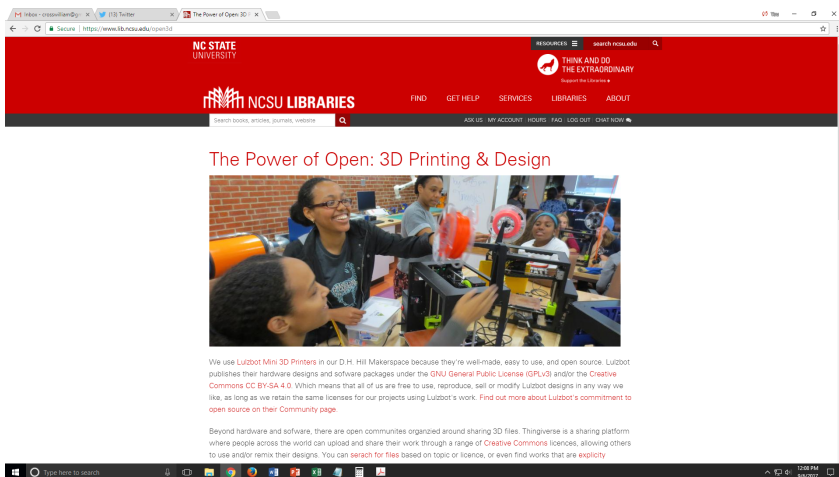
Inbox - crosswilliam@g ×
(13) Twitter ×
The Power of Open: 3D P ×

Secure | https://www.lib.ncsu.edu/open3d

NC STATE UNIVERSITY

RESOURCES ☰ search ncsu.edu

THINK AND DO THE EXTRAORDINARY
Support the Libraries

NCSU LIBRARIES

FIND GET HELP SERVICES LIBRARIES ABOUT

Search books, articles, journals, website

ASK US | MY ACCOUNT | HOURS | FAQ | LOG OUT | CHAT NOW

The Power of Open: 3D Printing & Design

We use Lulzbot Mini 3D Printers in our D.H. Hill Makerspace because they're well-made, easy to use, and open source. Lulzbot publishes their hardware designs and sofware packages under the GNU General Public License (GPLv3) and/or the Creative Commons CC BY-SA 4.0. Which means that all of us are free to use, reproduce, sell or modify Lulzbot designs in any way we like, as long as we retain the same licenses for our projects using Lulzbot's work. Find out more about Lulzbot's commitment to open source on their Community page.

Beyond hardware and sofware, there are open communites organzied around sharing 3D files. Thingiverse is a sharing platform where people across the world can upload and share their work through a range of Creative Commons licences, allowing others to use and/or remix their designs. You can search for files based on topic or licence, or even find works that are explicity

Type here to search

12:08 PM